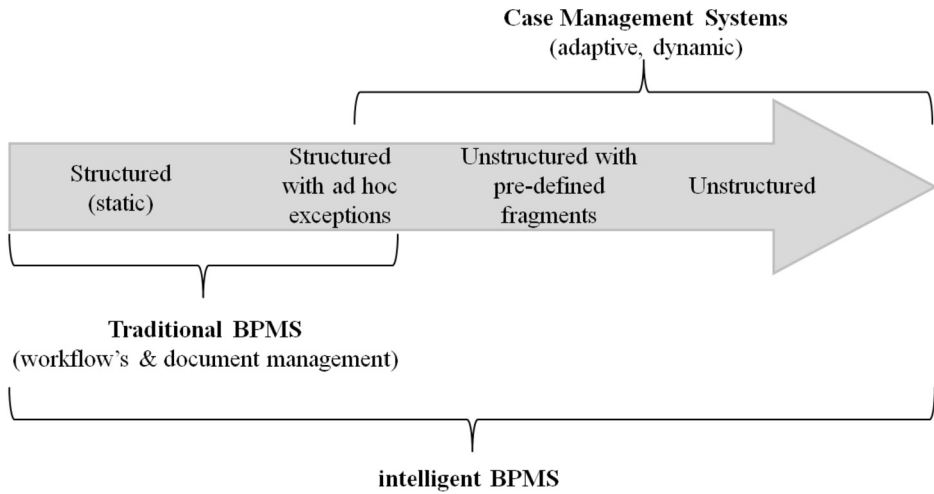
**Case Management Systems**
(adaptive, dynamic)

Structured (static)

Structured with ad hoc exceptions

Unstructured with pre-defined fragments

Unstructured

**Traditional BPMS**
(workflow's & document management)

**intelligent BPMS**